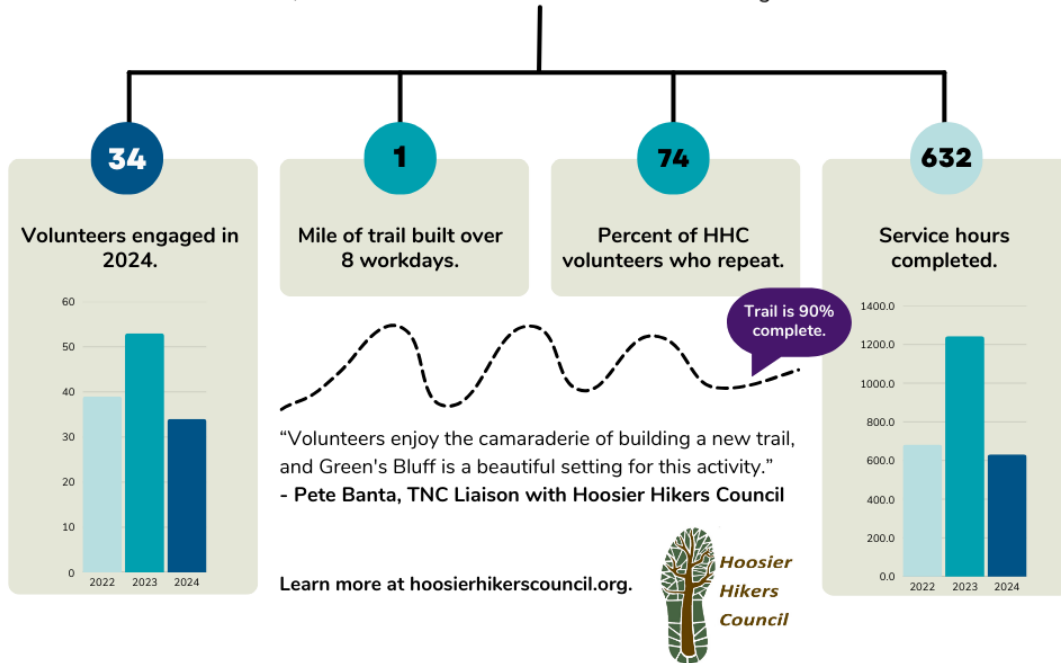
34

Volunteers engaged in 2024.

60
50
40
30
20
10
0
2022 2023 2024

1

Mile of trail built over 8 workdays.

74

Percent of HHC volunteers who repeat.

Trail is 90% complete.

632

Service hours completed.

1400.0
1200.0
1000.0
800.0
600.0
400.0
200.0
0.0
2022 2023 2024

“Volunteers enjoy the camaraderie of building a new trail, and Green's Bluff is a beautiful setting for this activity.”
- Pete Banta, TNC Liaison with Hoosier Hikers Council

Learn more at hoosierhikerscouncil.org.

Hoosier Hikers Council